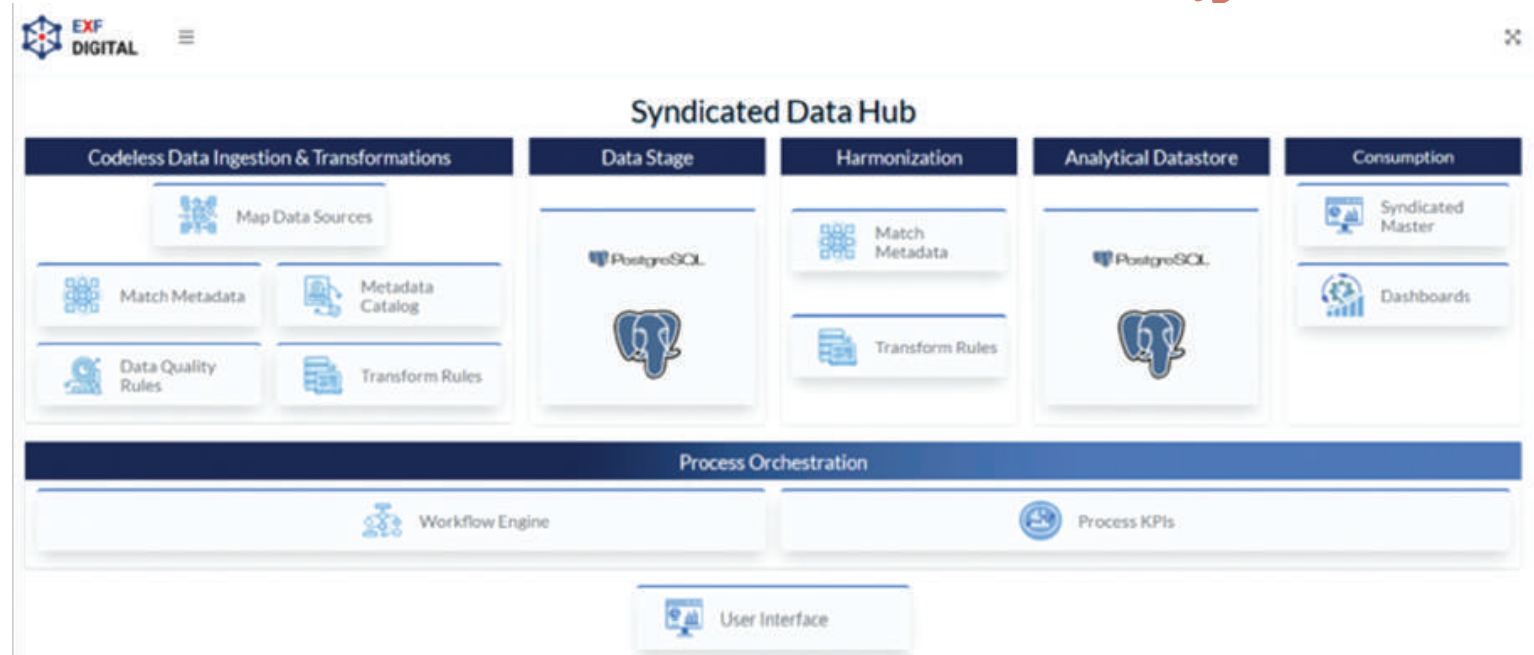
EXF DIGITAL

Syndicated Data Hub

Codeless Data Ingestion & Transformations

Map Data Sources

Match Metadata

Metadata Catalog

Data Quality Rules

Transform Rules

Data Stage

PostgreSQL

Harmonization

Match Metadata

Transform Rules

Analytical Datastore

PostgreSQL

Consumption

Syndicated Master

Dashboards

Process Orchestration

Workflow Engine

Process KPIs

User Interface